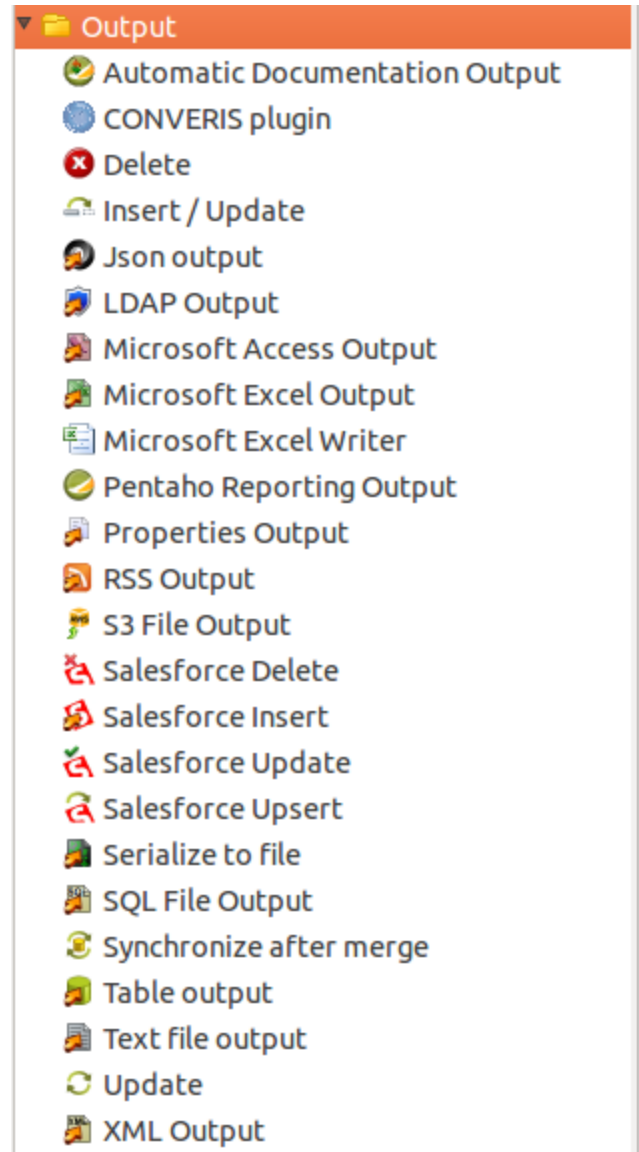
Output

Automatic Documentation Output

CONVERIS plugin

Delete

Insert / Update

Json output

LDAP Output

Microsoft Access Output

Microsoft Excel Output

Microsoft Excel Writer

Pentaho Reporting Output

Properties Output

RSS Output

S3 File Output

Salesforce Delete

Salesforce Insert

Salesforce Update

Salesforce Upsert

Serialize to file

SQL File Output

Synchronize after merge

Table output

Text file output

Update

XML Output